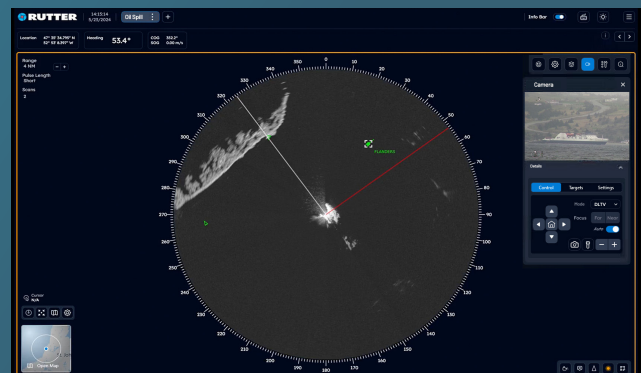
RUTTER 14:15:14 9/25/2024 Oil Spill +

Info Bar

Location 47° 33' 36.795" N 52° 42' 8.977" W Heading 53.4° COG 333.2° SOG 0.00 m/s

Range 4 NM − +

Pulse Length Short

Scans 2

FLASHERS

0 10 20 30 40 50 60 70 80 90 100 110 120 130 140 150 160 170 180 190 200 210 220 230 240 250 260 270 280 290 300 310 320 330 340 350

Camera

Details

Control Targets Settings

Mode DLTV

Focus Far Near

Auto

− +

Cursor N/A

Open Map